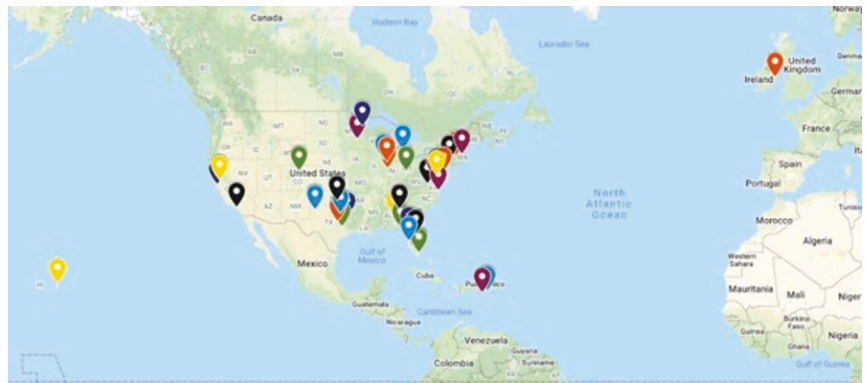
Canada
Hudson Bay
Labrador Sea
Norway
United Kingdom
Ireland
Germany
France
Spain
Portugal
United States
North Atlantic Ocean
Morocco
Algeria
Western Sahara
Mauritania
Mali
Niger
Mexico
Gulf of Mexico
Cuba
Puerto Rico
Guatemala
Nicaragua
Caribbean Sea
Venezuela
Colombia
Burkina Faso
Guinea
Ghana
Gulf of Guinea
NV
AZ
NM
TX
IA
NC
MA